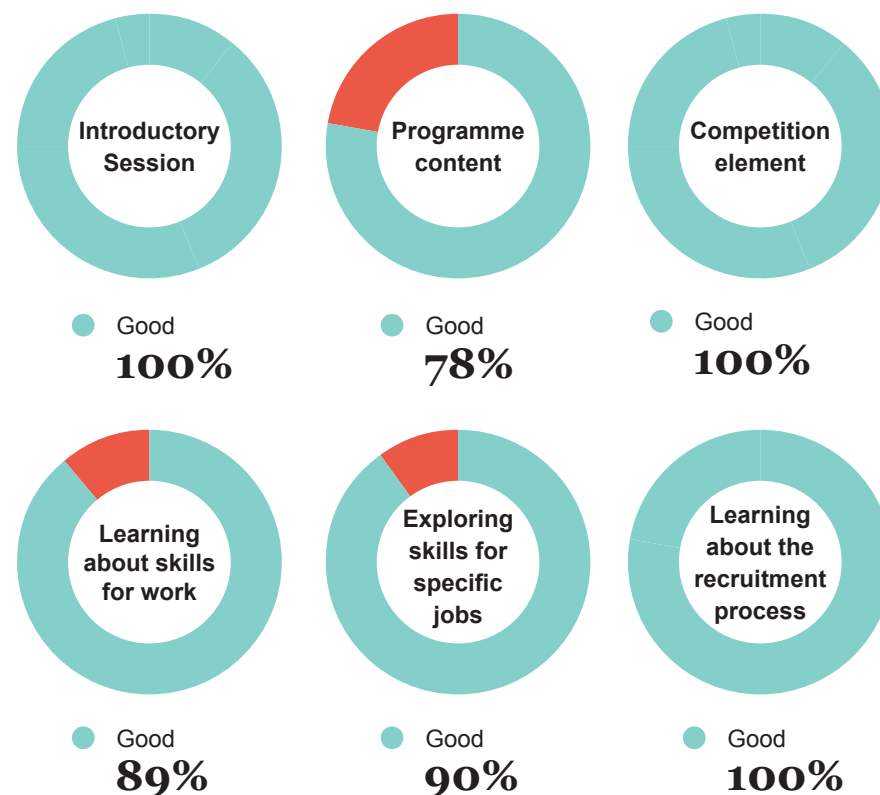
Introductory Session

Good
100%

Programme content

Good
78%

Competition element

Good
100%

Learning about skills for work

Good
89%

Exploring skills for specific jobs

Good
90%

Learning about the recruitment process

Good
100%